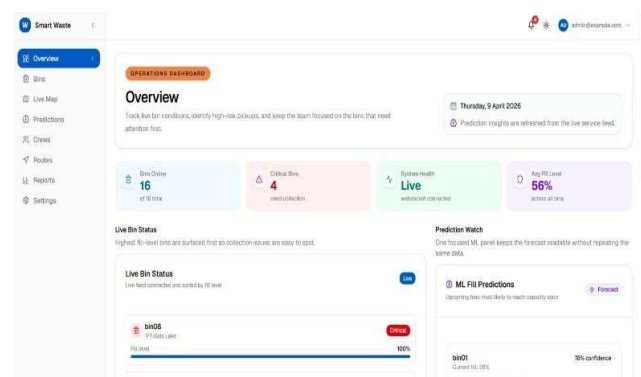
W Smart Waste

Overview
Bins
Live Map
Predictions
Crews
Routes
Reports
Settings

admin@example.com

OPERATIONS DASHBOARD

Overview

Track live bin conditions, identify high-risk pickups, and keep the team focused on the bins that need attention first.

Thursday, 9 April 2026

Prediction insights are refreshed from the live service feed.

Bins Online
16
of 16 total

Critical Bins
4
need collection

System Health
Live
websocket connected

Avg Fill Level
56%
across all bins

Live Bin Status

Highest fill-level bins are surfaced first so collection issues are easy to spot.

Live Bin Status
Live feed connected and sorted by fill level.

Live

bin08
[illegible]

Critical

Fill level
100%

Prediction Watch

One focused ML panel keeps the forecast readable without repeating the same data.

ML Fill Predictions
Upcoming bins most likely to reach capacity soon

Forecast

bin01
Current fill: 38%

78% confidence